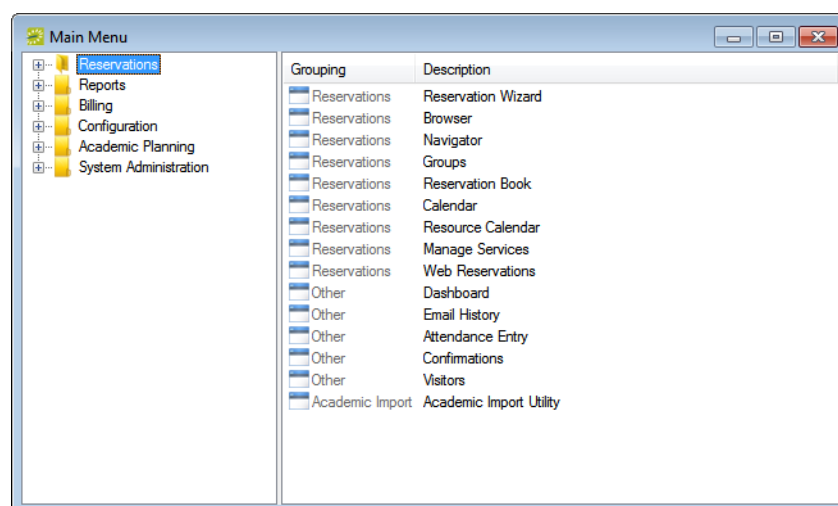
Main Menu

Reservations
Reports
Billing
Configuration
Academic Planning
System Administration

| Grouping | Description |
|---|---|
| Reservations | Reservation Wizard |
| Reservations | Browser |
| Reservations | Navigator |
| Reservations | Groups |
| Reservations | Reservation Book |
| Reservations | Calendar |
| Reservations | Resource Calendar |
| Reservations | Manage Services |
| Reservations | Web Reservations |
| Other | Dashboard |
| Other | Email History |
| Other | Attendance Entry |
| Other | Confirmations |
| Other | Visitors |
| Academic Import | Academic Import Utility |